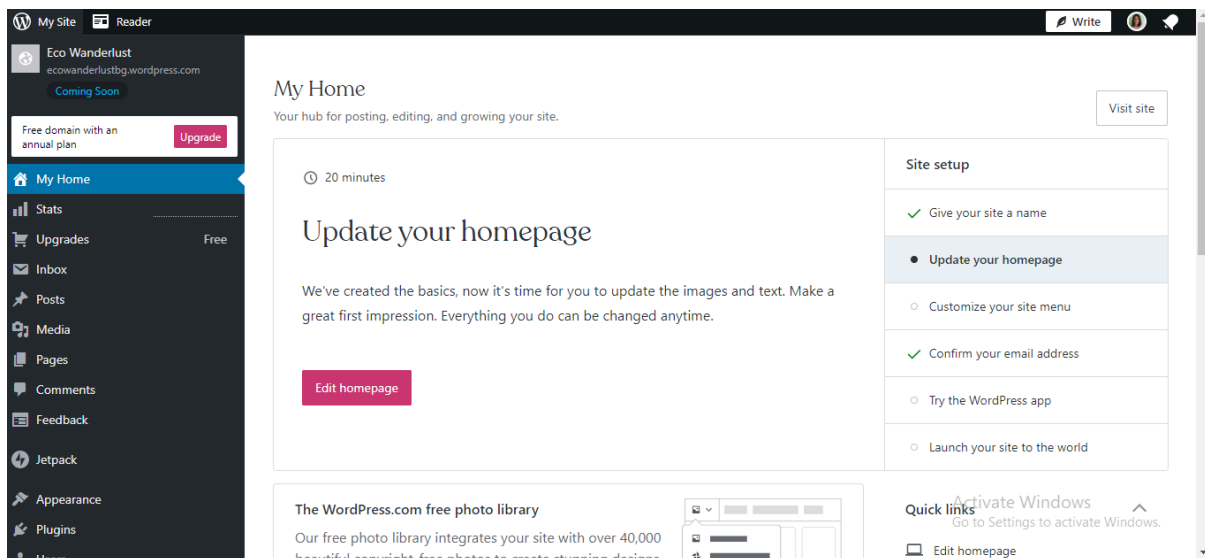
My Site
Reader
Write

Eco Wanderlust
ecowanderlustbg.wordpress.com
Coming Soon

Free domain with an annual plan
Upgrade

My Home
Stats
Upgrades Free
Inbox
Posts
Media
Pages
Comments
Feedback
Jetpack
Appearance
Plugins
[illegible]

My Home
Your hub for posting, editing, and growing your site.

Visit site

20 minutes

Update your homepage

We've created the basics, now it's time for you to update the images and text. Make a great first impression. Everything you do can be changed anytime.

Edit homepage

Site setup
Give your site a name
Update your homepage
Customize your site menu
Confirm your email address
Try the WordPress app
Launch your site to the world

The WordPress.com free photo library
Our free photo library integrates your site with over 40,000 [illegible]

Quick links
Activate Windows
Go to Settings to activate Windows.
Edit homepage